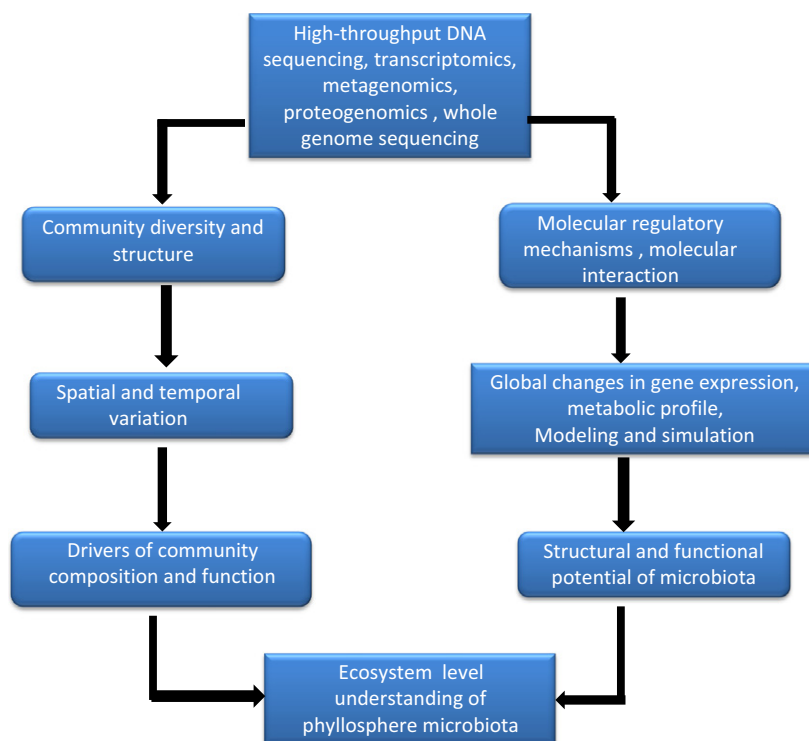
High-throughput DNA sequencing, transcriptomics, metagenomics, proteogenomics , whole genome sequencing

Community diversity and structure

Spatial and temporal variation

Drivers of community composition and function

Molecular regulatory mechanisms , molecular interaction

Global changes in gene expression, metabolic profile, Modeling and simulation

Structural and functional potential of microbiota

Ecosystem level understanding of phyllosphere microbiota